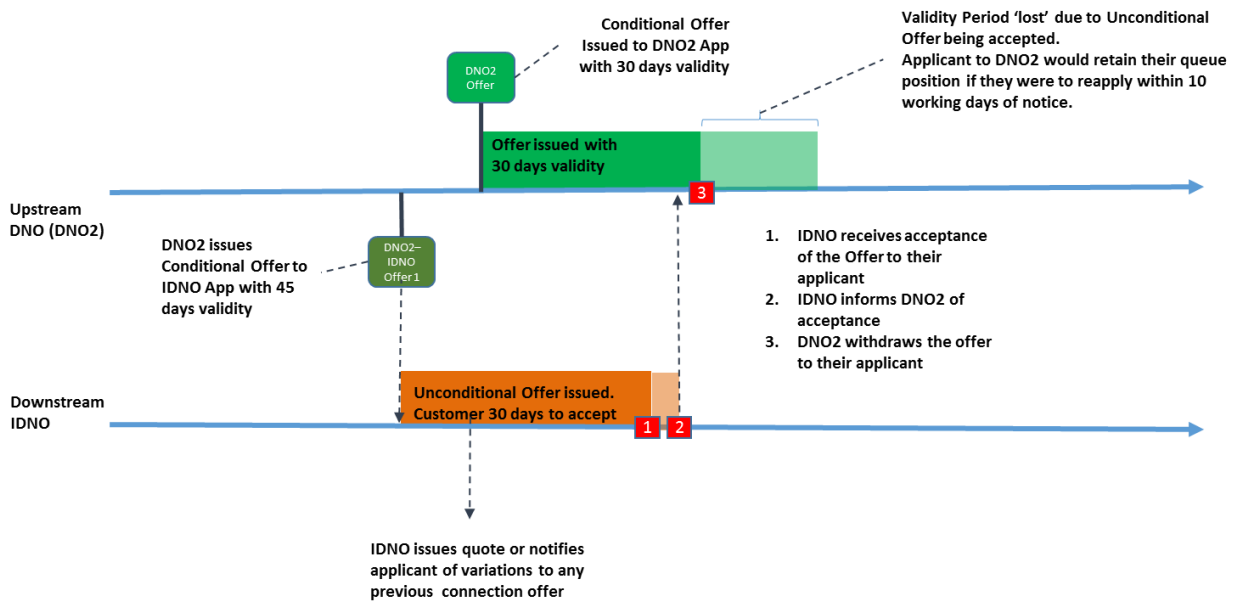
Conditional Offer Issued to DNO2 App with 30 days validity

DNO2 Offer

Validity Period 'lost' due to Unconditional Offer being accepted.
Applicant to DNO2 would retain their queue position if they were to reapply within 10 working days of notice.

Offer issued with 30 days validity

3

Upstream DNO (DNO2)

DNO2 issues Conditional Offer to IDNO App with 45 days validity

DNO2–IDNO Offer 1

1. IDNO receives acceptance of the Offer to their applicant
2. IDNO informs DNO2 of acceptance
3. DNO2 withdraws the offer to their applicant

Downstream IDNO

Unconditional Offer issued. Customer 30 days to accept

1 2

IDNO issues quote or notifies applicant of variations to any previous connection offer